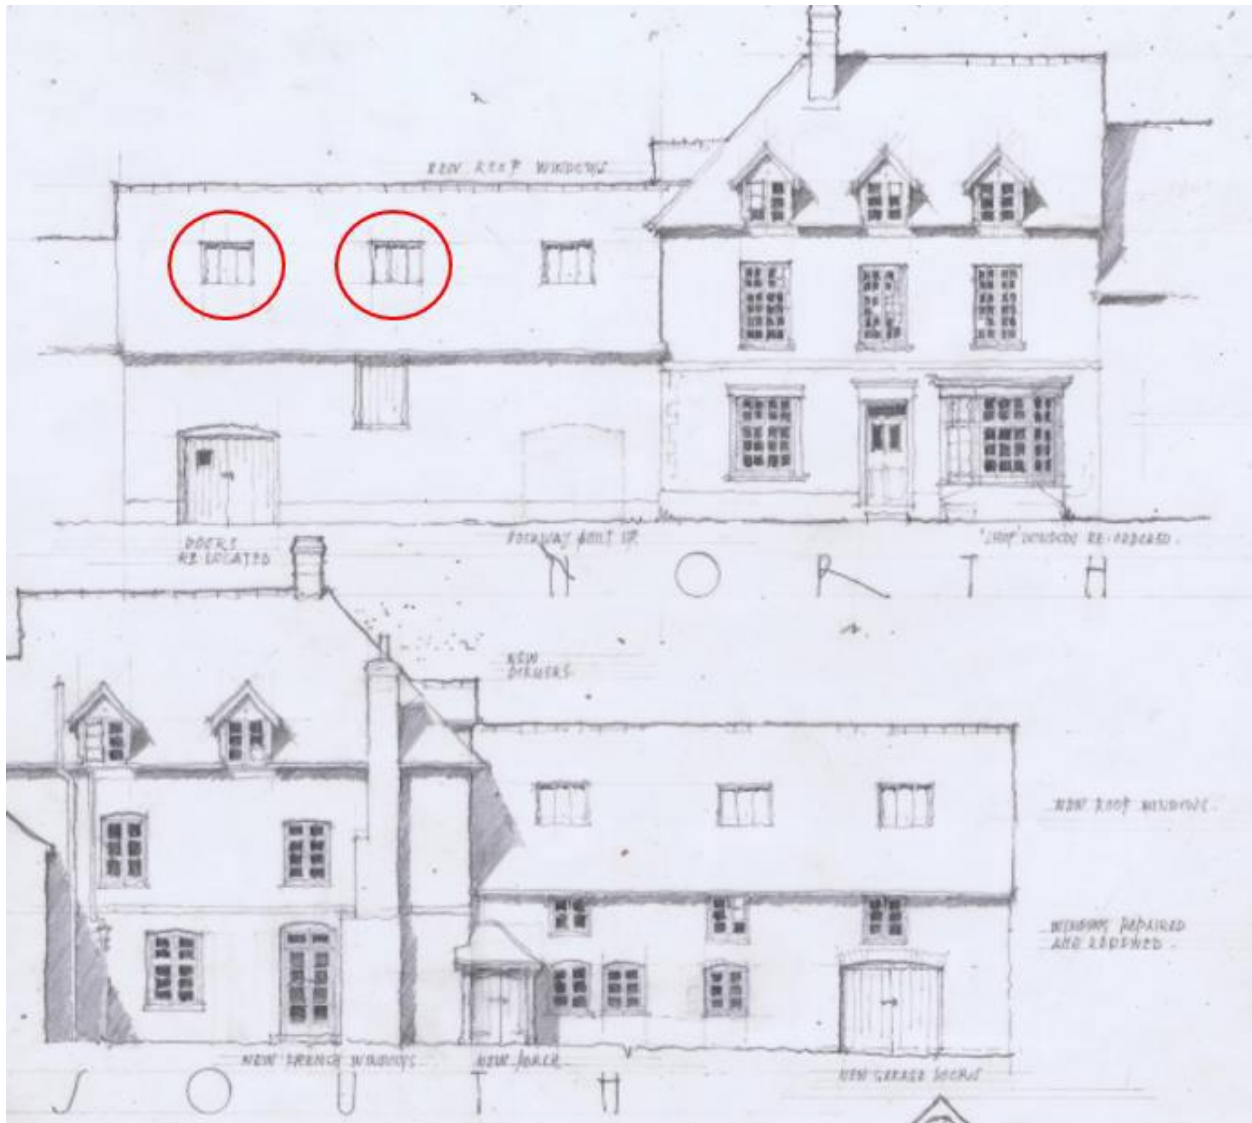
NEW ROOF WINDOWS

DOORS RE-LOCATED

DOORWAY BUILT UP

'SHOP' WINDOWS RE-ORDERED

N O R T H

NEW DORMERS

NEW ROOF WINDOWS

WINDOWS REPAIRED AND LEADED

NEW FRENCH WINDOWS

NEW PORCH

NEW GARAGE DOORS

S O U T H